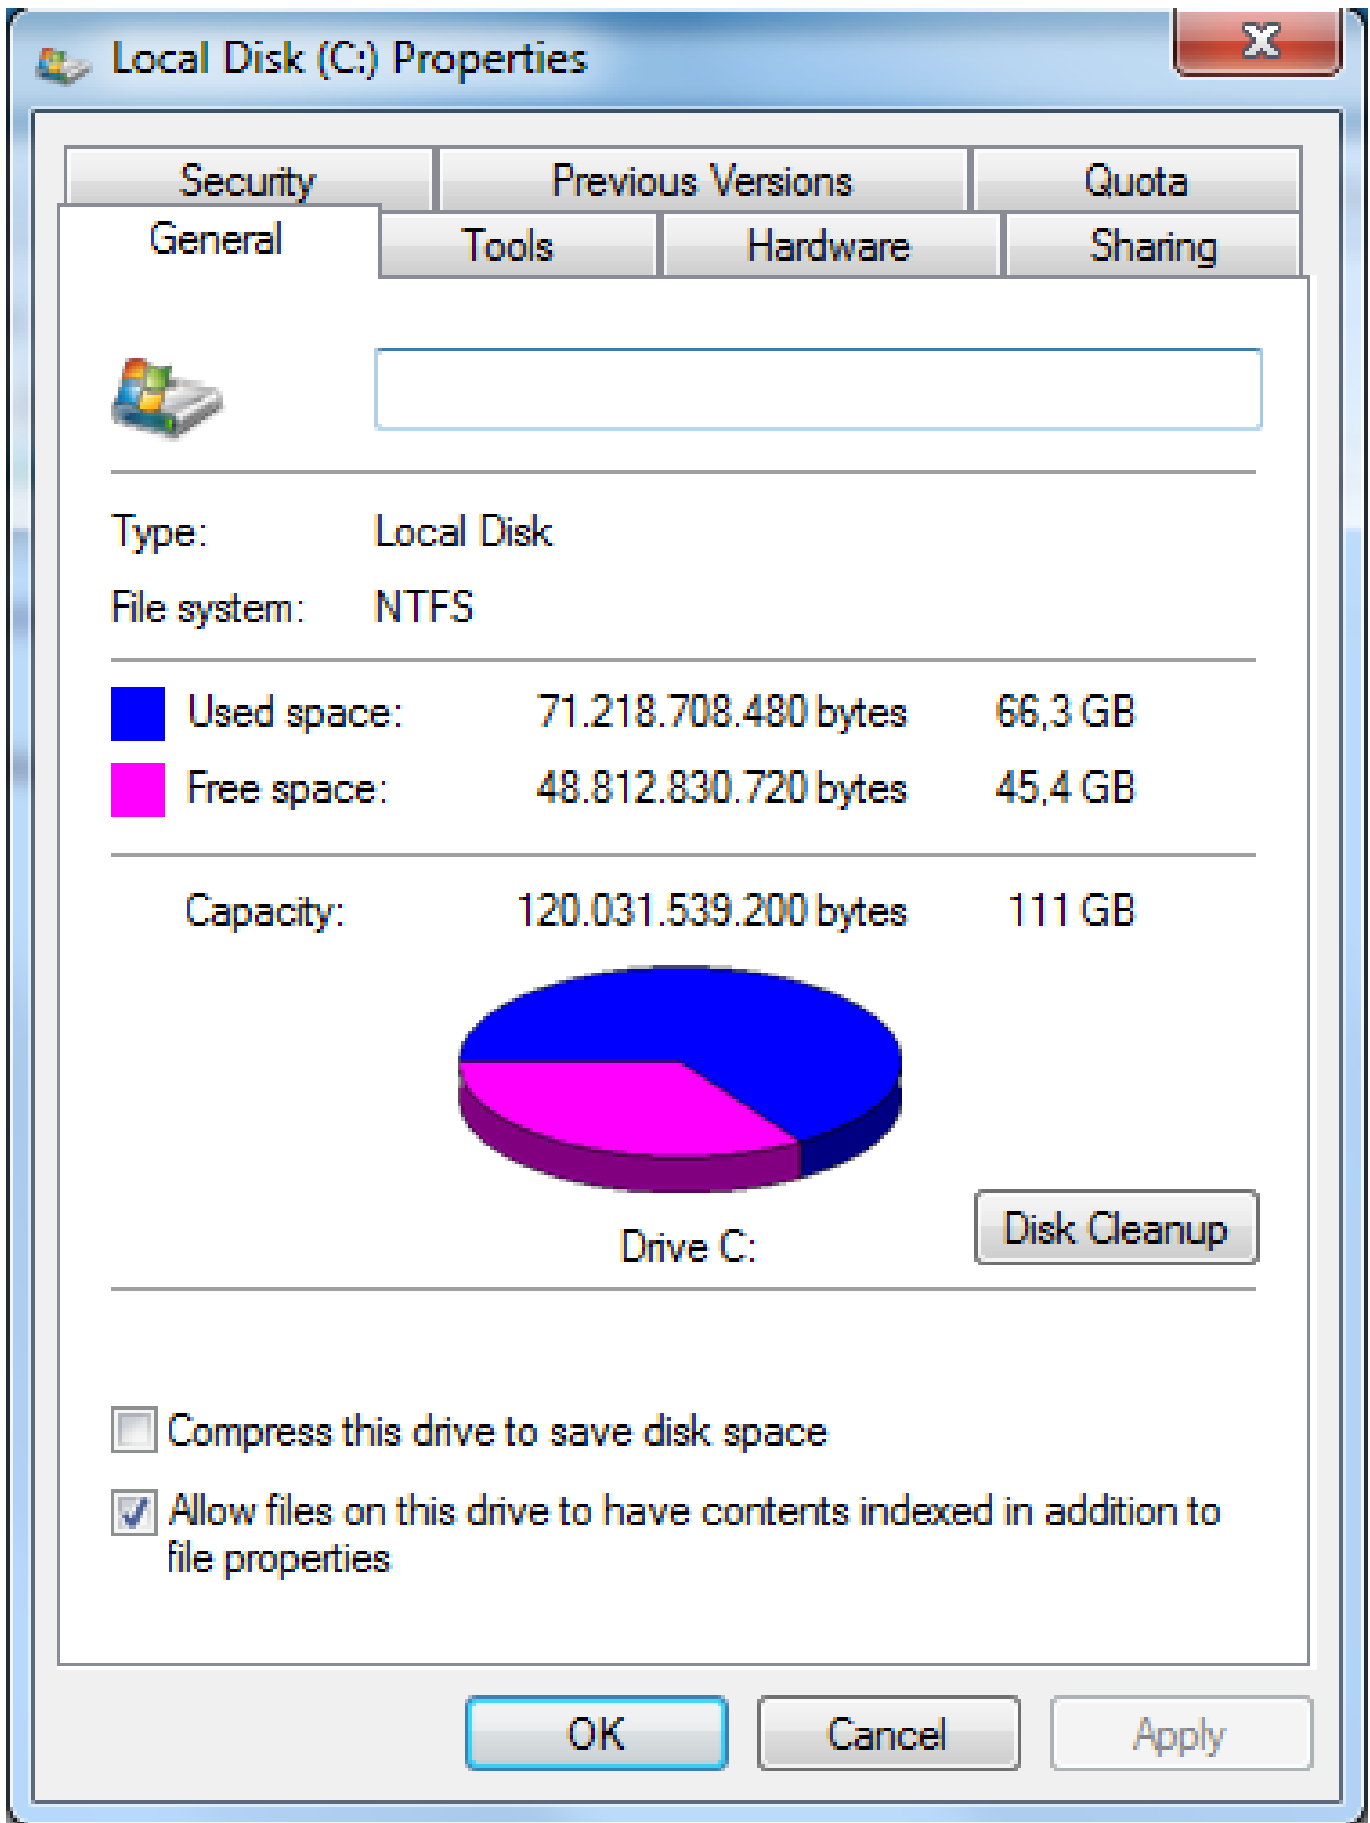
Local Disk (C:) Properties

Security | Previous Versions | Quota
General | Tools | Hardware | Sharing

Type: Local Disk
File system: NTFS

Used space: 71.218.708.480 bytes 66,3 GB
Free space: 48.812.830.720 bytes 45,4 GB

Capacity: 120.031.539.200 bytes 111 GB

Drive C:

Disk Cleanup

Compress this drive to save disk space

Allow files on this drive to have contents indexed in addition to file properties

OK Cancel Apply